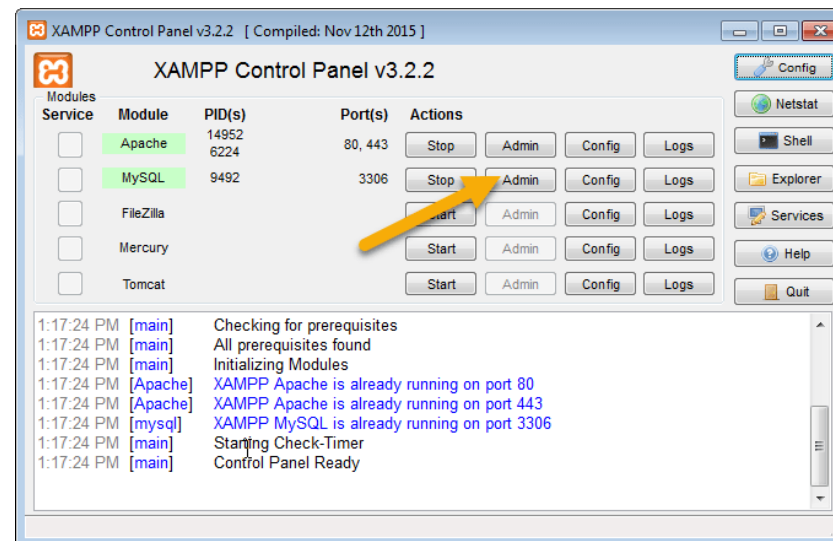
XAMPP Control Panel v3.2.2 [ Compiled: Nov 12th 2015 ]

XAMPP Control Panel v3.2.2

Config

Modules

| Service | Module | PID(s) | Port(s) | Actions | | | |
|---|---|---|---|---|---|---|---|
| | Apache | 14952 6224 | 80, 443 | Stop | Admin | Config | Logs |
| | MySQL | 9492 | 3306 | Stop | Admin | Config | Logs |
| | FileZilla | | | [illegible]tart | Admin | Config | Logs |
| | Mercury | | | Start | Admin | Config | Logs |
| | Tomcat | | | Start | Admin | Config | Logs |

Netstat
Shell
Explorer
Services
Help
Quit

1:17:24 PM [main] Checking for prerequisites
1:17:24 PM [main] All prerequisites found
1:17:24 PM [main] Initializing Modules
1:17:24 PM [Apache] XAMPP Apache is already running on port 80
1:17:24 PM [Apache] XAMPP Apache is already running on port 443
1:17:24 PM [mysql] XAMPP MySQL is already running on port 3306
1:17:24 PM [main] Starting Check-Timer
1:17:24 PM [main] Control Panel Ready